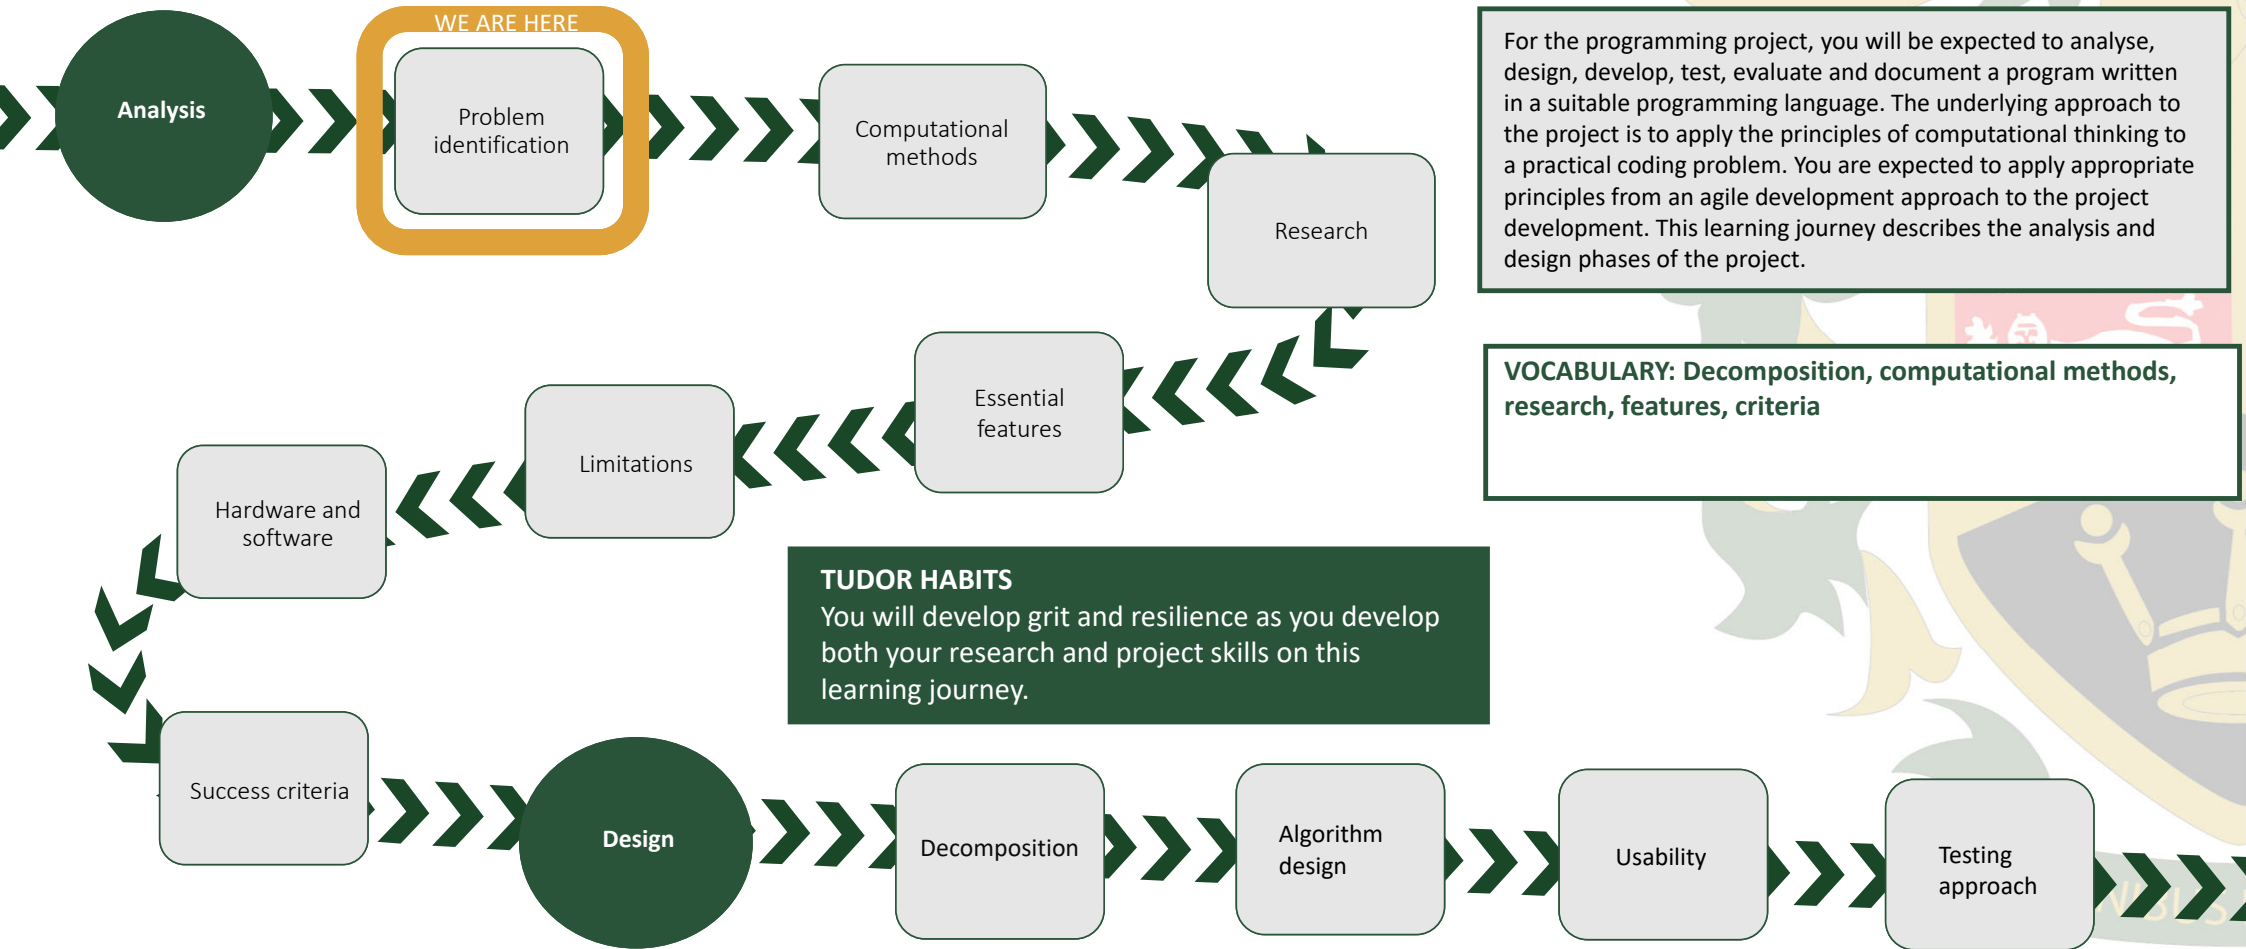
Analysis

WE ARE HERE

Problem identification

Computational methods

Research

For the programming project, you will be expected to analyse, design, develop, test, evaluate and document a program written in a suitable programming language. The underlying approach to the project is to apply the principles of computational thinking to a practical coding problem. You are expected to apply appropriate principles from an agile development approach to the project development. This learning journey describes the analysis and design phases of the project.

VOCABULARY: Decomposition, computational methods, research, features, criteria

Essential features

Limitations

Hardware and software

TUDOR HABITS
You will develop grit and resilience as you develop both your research and project skills on this learning journey.

Success criteria

Design

Decomposition

Algorithm design

Usability

Testing approach